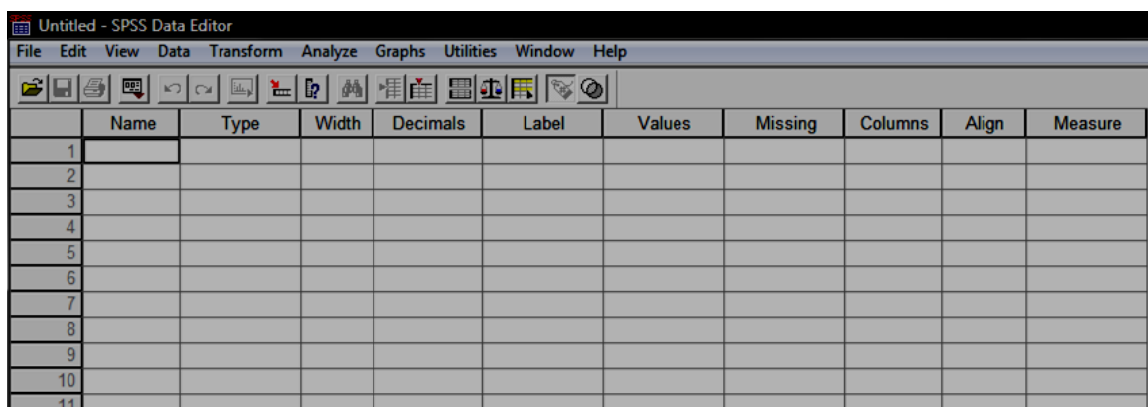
Untitled - SPSS Data Editor

File Edit View Data Transform Analyze Graphs Utilities Window Help

| | Name | Type | Width | Decimals | Label | Values | Missing | Columns | Align | Measure |
|---|---|---|---|---|---|---|---|---|---|---|
| 1 | | | | | | | | | | |
| 2 | | | | | | | | | | |
| 3 | | | | | | | | | | |
| 4 | | | | | | | | | | |
| 5 | | | | | | | | | | |
| 6 | | | | | | | | | | |
| 7 | | | | | | | | | | |
| 8 | | | | | | | | | | |
| 9 | | | | | | | | | | |
| 10 | | | | | | | | | | |
| 11 | | | | | | | | | | |